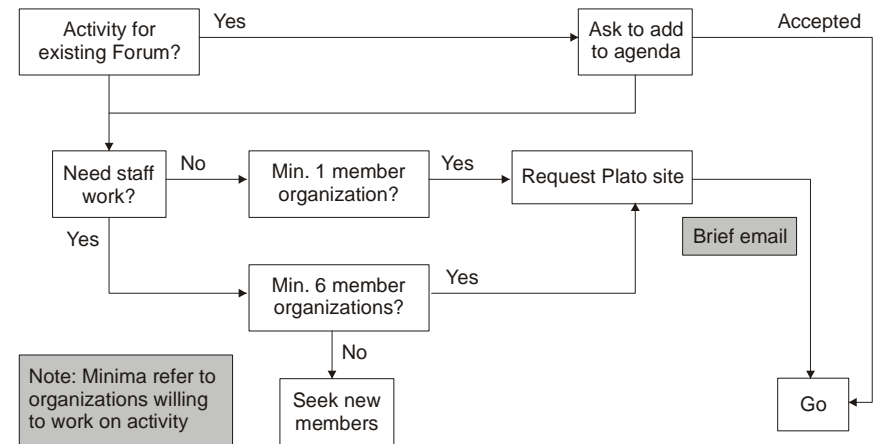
Activity for existing Forum?

Yes

Ask to add to agenda

Accepted

Need staff work?

No

Min. 1 member organization?

Yes

Request Plato site

Brief email

Yes

Min. 6 member organizations?

Yes

No

Note: Minima refer to organizations willing to work on activity

Seek new members

Go